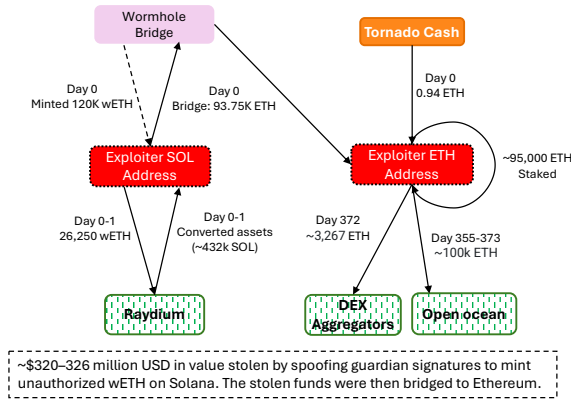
Wormhole Bridge

Tornado Cash

Day 0
Minted 120K wETH

Day 0
Bridge: 93.75K ETH

Day 0
0.94 ETH

Exploiter SOL Address

Exploiter ETH Address

~95,000 ETH Staked

Day 0-1
26,250 wETH

Day 0-1
Converted assets (~432k SOL)

Day 372
~3,267 ETH

Day 355-373
~100k ETH

Raydium

DEX Aggregators

Open ocean

~$320–326 million USD in value stolen by spoofing guardian signatures to mint unauthorized wETH on Solana. The stolen funds were then bridged to Ethereum.